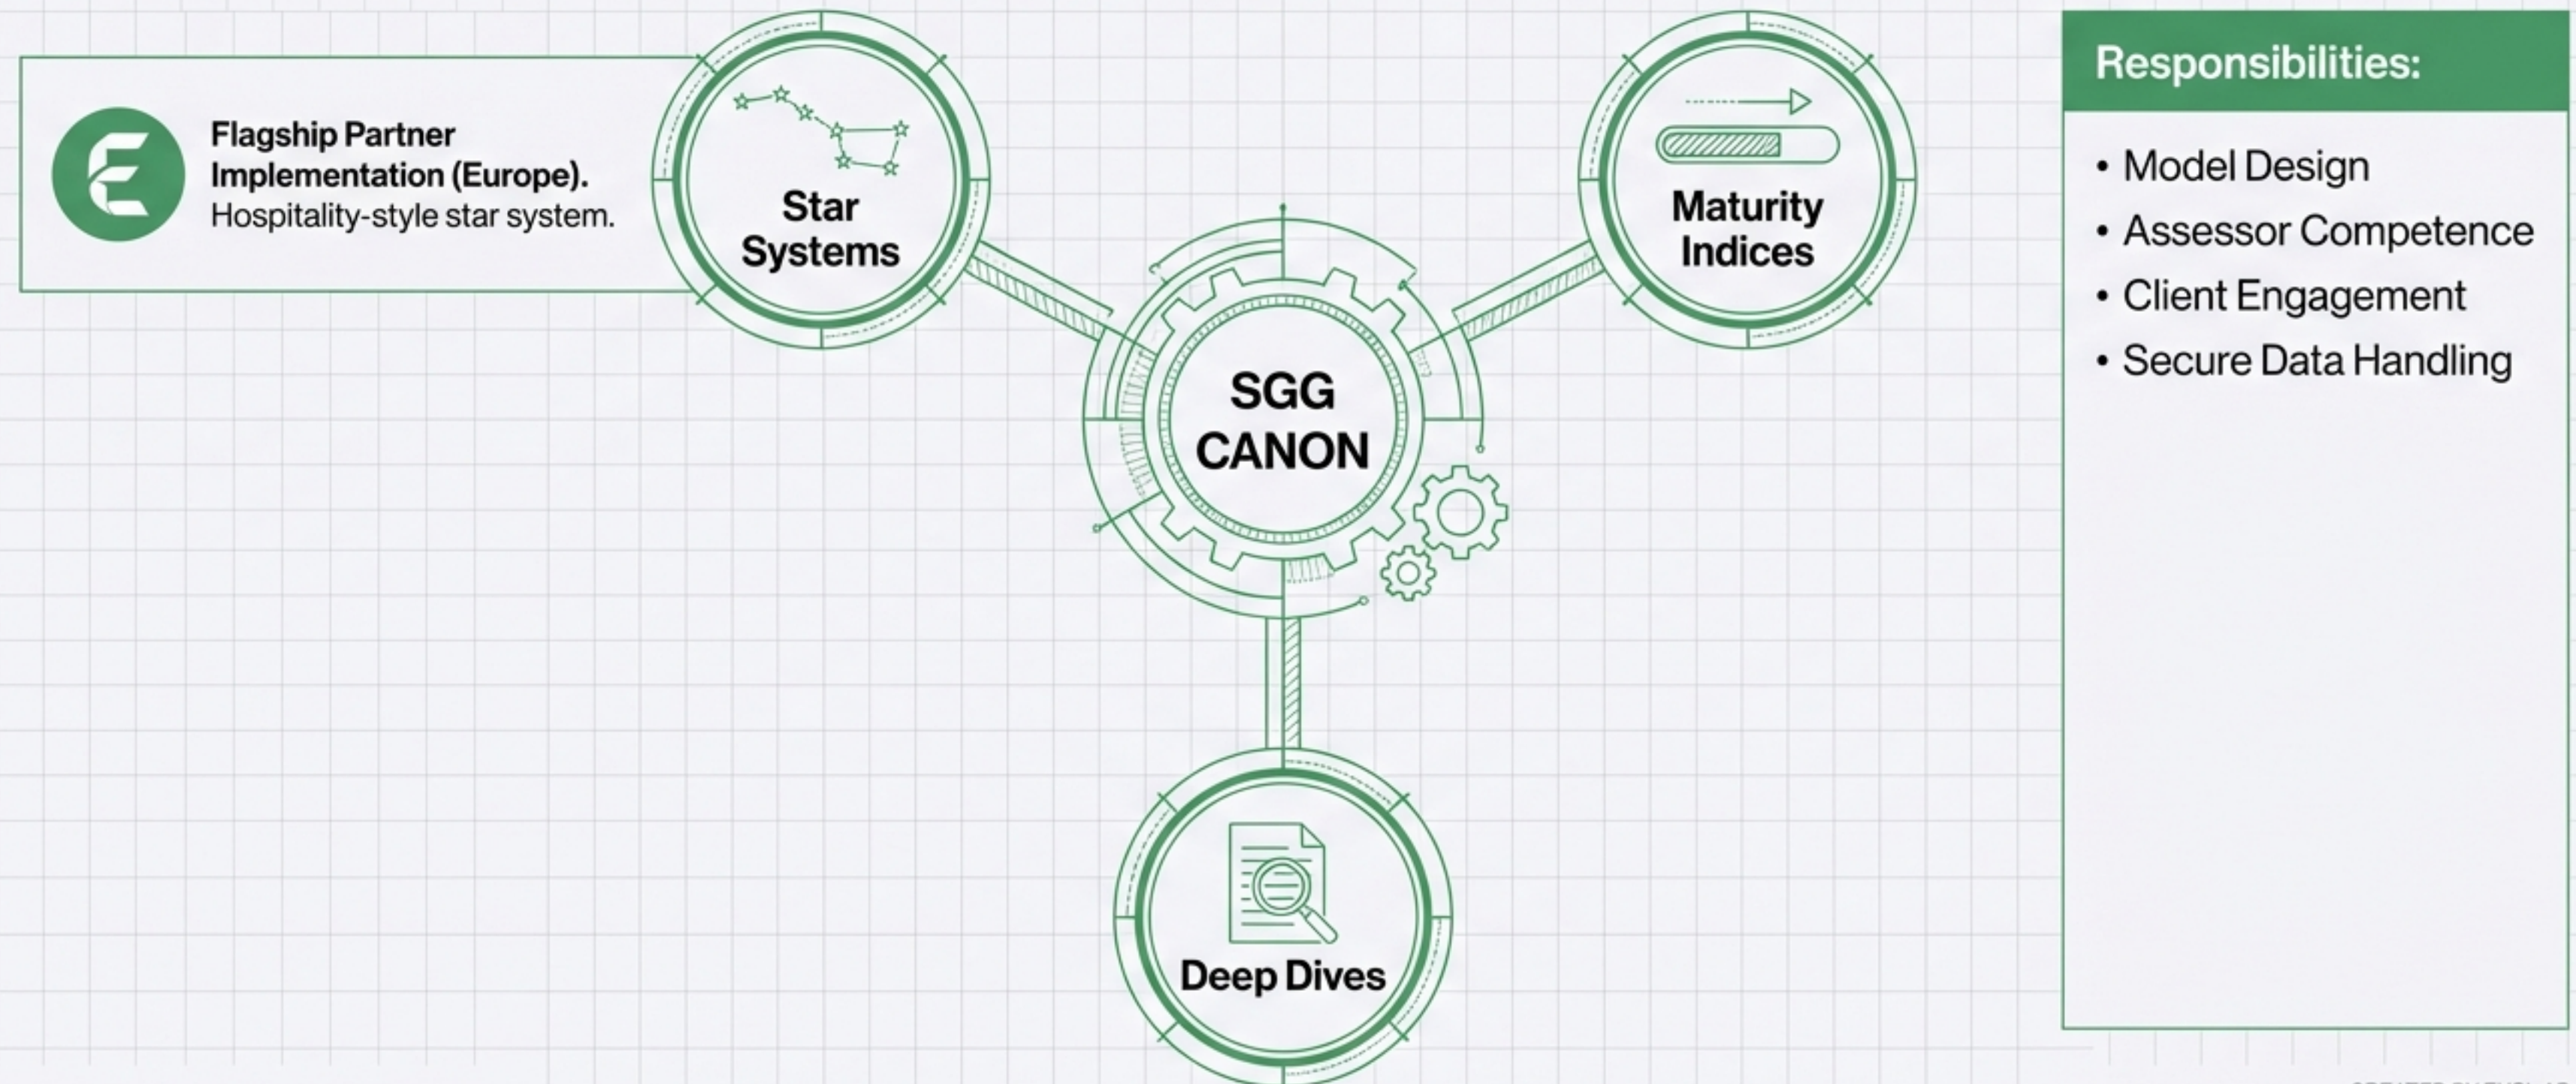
Flagship Partner Implementation (Europe).
Hospitality-style star system.

Star Systems

Maturity Indices

SGG CANON

Deep Dives

Responsibilities:

• Model Design
• Assessor Competence
• Client Engagement
• Secure Data Handling

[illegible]